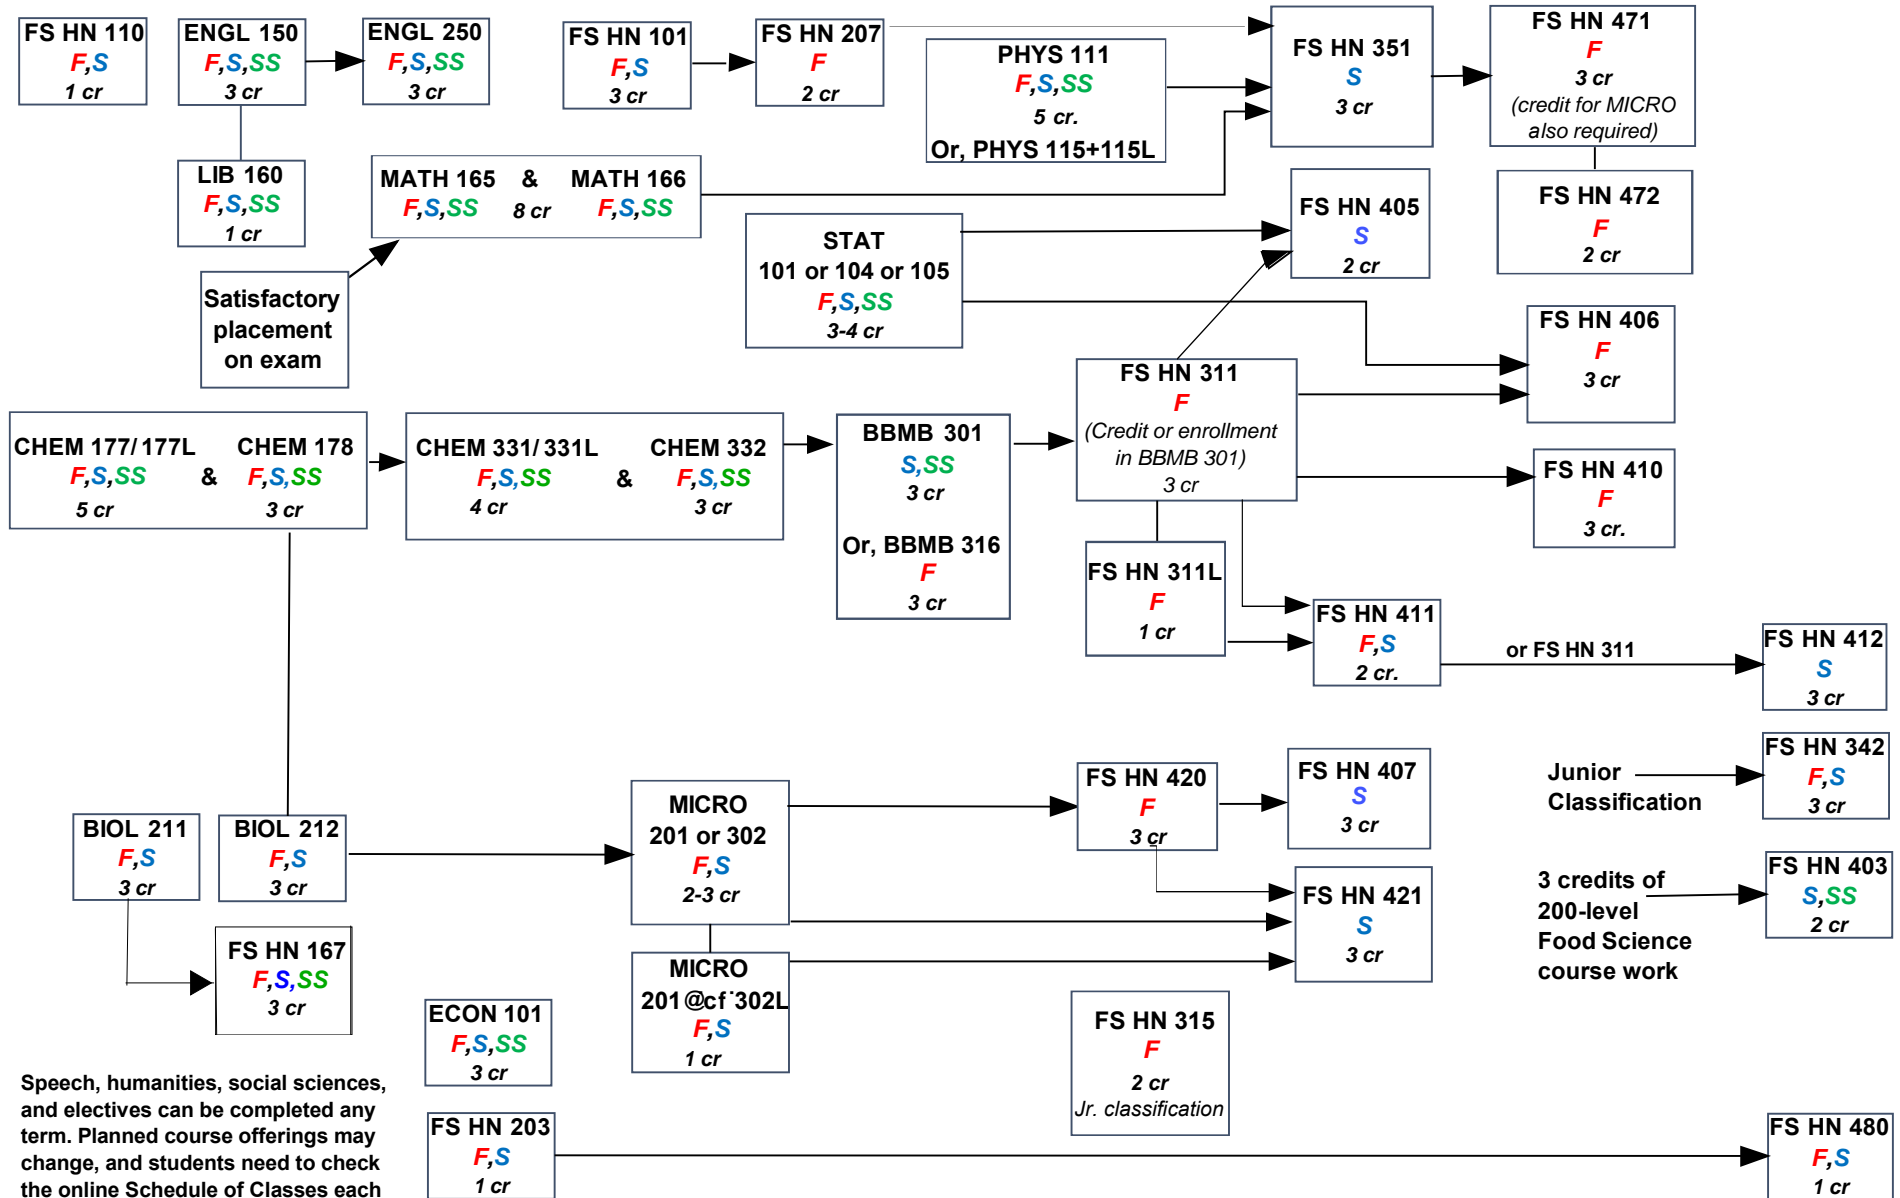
FS HN 110
F,S
1 cr

ENGL 150
F,S,SS
3 cr

ENGL 250
F,S,SS
3 cr

FS HN 101
F,S
3 cr

FS HN 207
F
2 cr

PHYS 111
F,S,SS
5 cr.
Or, PHYS 115+115L

FS HN 351
S
3 cr

FS HN 471
F
3 cr
(credit for MICRO also required)

LIB 160
F,S,SS
1 cr

MATH 165 & MATH 166
F,S,SS 8 cr F,S,SS

FS HN 472
F
2 cr

STAT
101 or 104 or 105
F,S,SS
3-4 cr

FS HN 405
S
2 cr

Satisfactory placement on exam

FS HN 406
F
3 cr

FS HN 311
F
(Credit or enrollment in BBMB 301)
3 cr

CHEM 177/177L
F,S,SS
5 cr
&
CHEM 178
F,S,SS
3 cr

CHEM 331/331L
F,S,SS
4 cr
&
CHEM 332
F,S,SS
3 cr

BBMB 301
S,SS
3 cr
Or, BBMB 316
F
3 cr

FS HN 410
F
3 cr.

FS HN 311L
F
1 cr

FS HN 411
F,S
2 cr.

or FS HN 311

FS HN 412
S
3 cr

FS HN 420
F
3 cr

FS HN 407
S
3 cr

Junior Classification

FS HN 342
F,S
3 cr

BIOL 211
F,S
3 cr

BIOL 212
F,S
3 cr

MICRO
201 or 302
F,S
2-3 cr

FS HN 421
S
3 cr

3 credits of 200-level Food Science course work

FS HN 403
S,SS
2 cr

FS HN 167
F,S,SS
3 cr

MICRO
201@cf˙302L
F,S
1 cr

ECON 101
F,S,SS
3 cr

FS HN 315
F
2 cr
Jr. classification

Speech, humanities, social sciences, and electives can be completed any term. Planned course offerings may change, and students need to check the online Schedule of Classes each

FS HN 203
F,S
1 cr

FS HN 480
F,S
1 cr